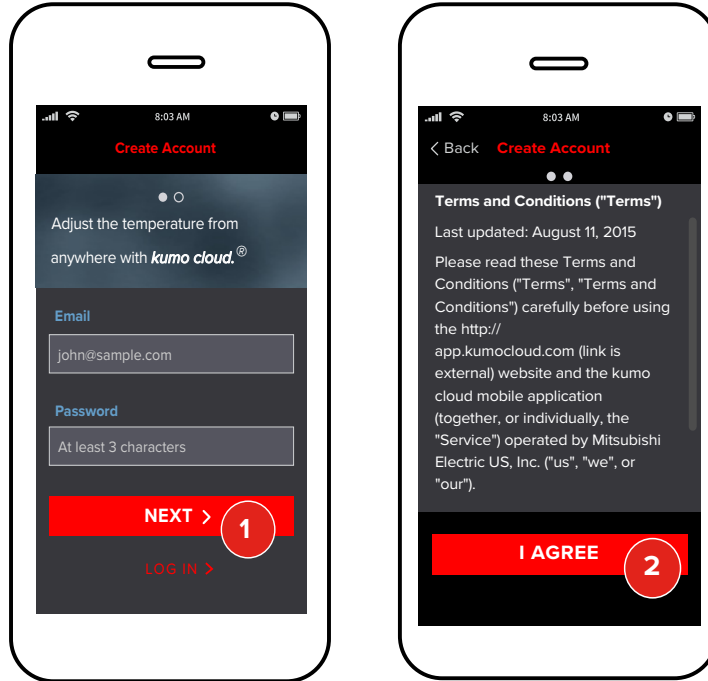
8:03 AM

Create Account

Adjust the temperature from anywhere with kumo cloud.®

Email

john@sample.com

Password

At least 3 characters

NEXT >

1

LOG IN >

8:03 AM

< Back Create Account

Terms and Conditions ("Terms")

Last updated: August 11, 2015

Please read these Terms and Conditions ("Terms", "Terms and Conditions") carefully before using the http:// app.kumocloud.com (link is external) website and the kumo cloud mobile application (together, or individually, the "Service") operated by Mitsubishi Electric US, Inc. ("us", "we", or "our").

I AGREE

2